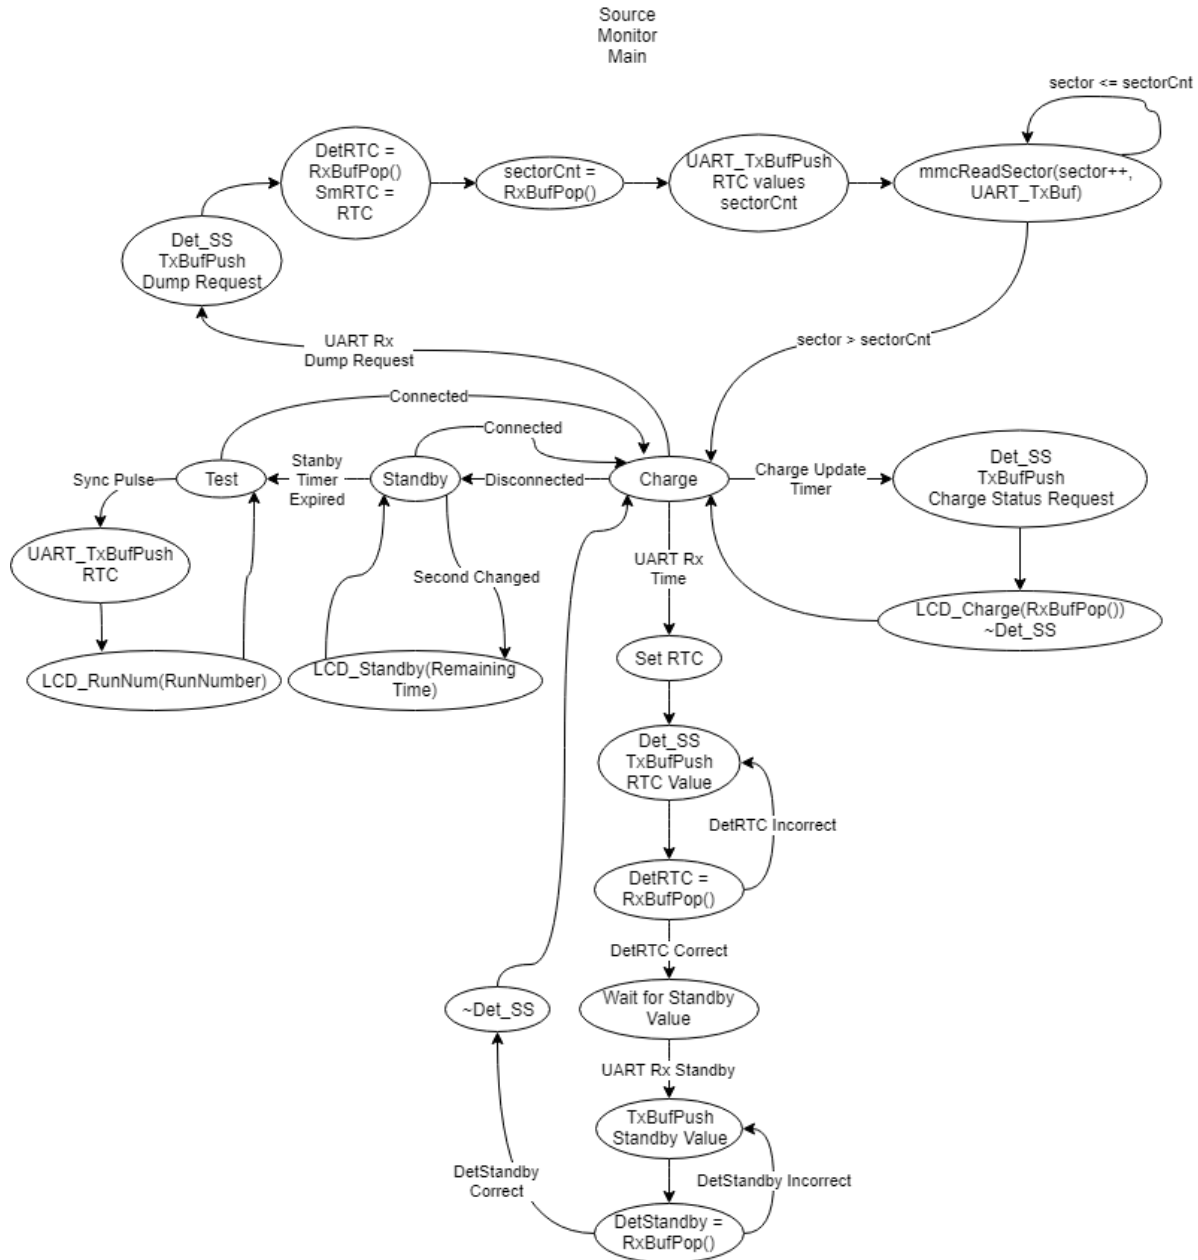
Source Monitor Main

sector <= sectorCnt

DetRTC = RxBufPop() SmRTC = RTC

sectorCnt = RxBufPop()

UART_TxBufPush RTC values sectorCnt

mmcReadSector(sector++, UART_TxBuf)

Det_SS TxBufPush Dump Request

UART Rx Dump Request

sector > sectorCnt

Connected

Connected

Sync Pulse

Test

Stanby Timer Expired

Standby

Disconnected

Charge

Charge Update Timer

Det_SS TxBufPush Charge Status Request

UART_TxBufPush RTC

Second Changed

UART Rx Time

LCD_Charge(RxBufPop()) ~Det_SS

LCD_RunNum(RunNumber)

LCD_Standby(Remaining Time)

Set RTC

Det_SS TxBufPush RTC Value

DetRTC Incorrect

DetRTC = RxBufPop()

DetRTC Correct

~Det_SS

Wait for Standby Value

UART Rx Standby

TxBufPush Standby Value

DetStandby Correct

DetStandby Incorrect

DetStandby = RxBufPop()